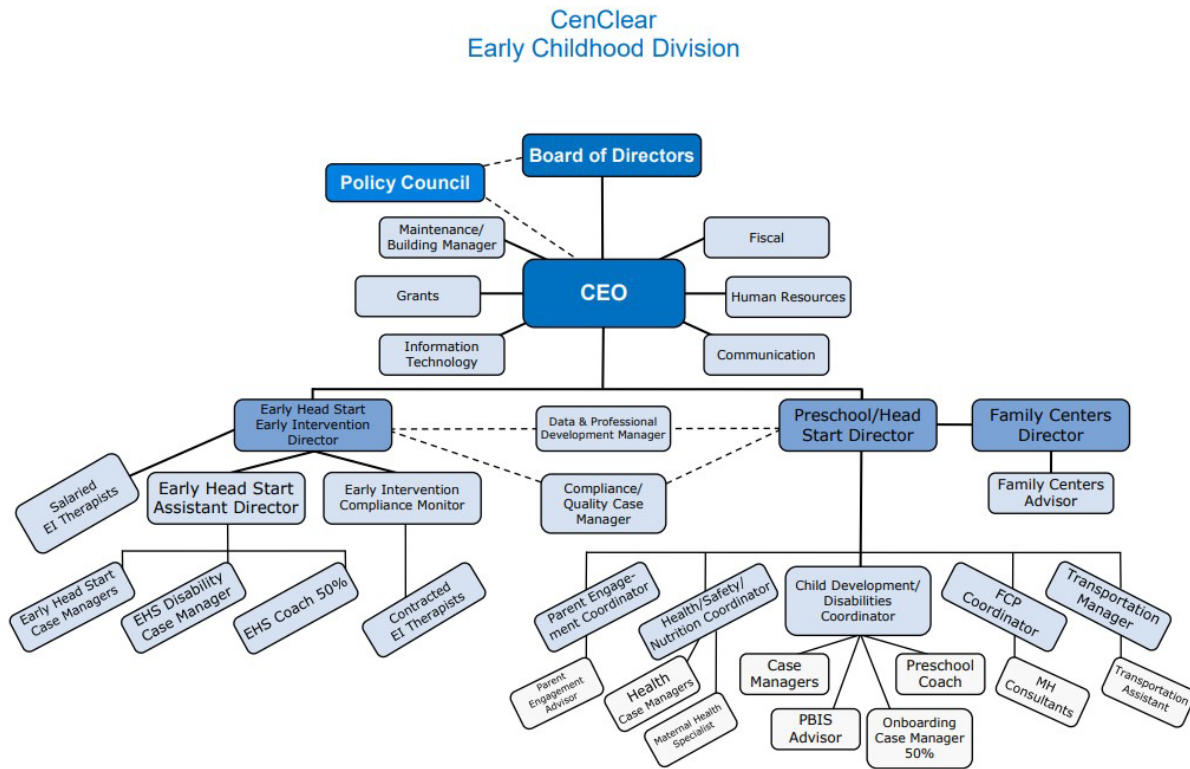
CenClear
Early Childhood Division

Board of Directors

Policy Council

Maintenance/ Building Manager

Fiscal

Grants

CEO

Human Resources

Information Technology

Communication

Early Head Start Early Intervention Director

Data & Professional Development Manager

Preschool/Head Start Director

Family Centers Director

Salaried EI Therapists

Early Head Start Assistant Director

Early Intervention Compliance Monitor

Compliance/ Quality Case Manager

Family Centers Advisor

Early Head Start Case Managers

EHS Disability Case Manager

EHS Coach 50%

Contracted EI Therapists

Parent Engagement Coordinator

Health/Safety/ Nutrition Coordinator

Child Development/ Disabilities Coordinator

FCP Coordinator

Transportation Manager

Parent Engagement Advisor

Health Case Managers

Maternal Health Specialist

Case Managers

PBIS Advisor

Onboarding Case Manager 50%

Preschool Coach

MH Consultants

Transportation Assistant